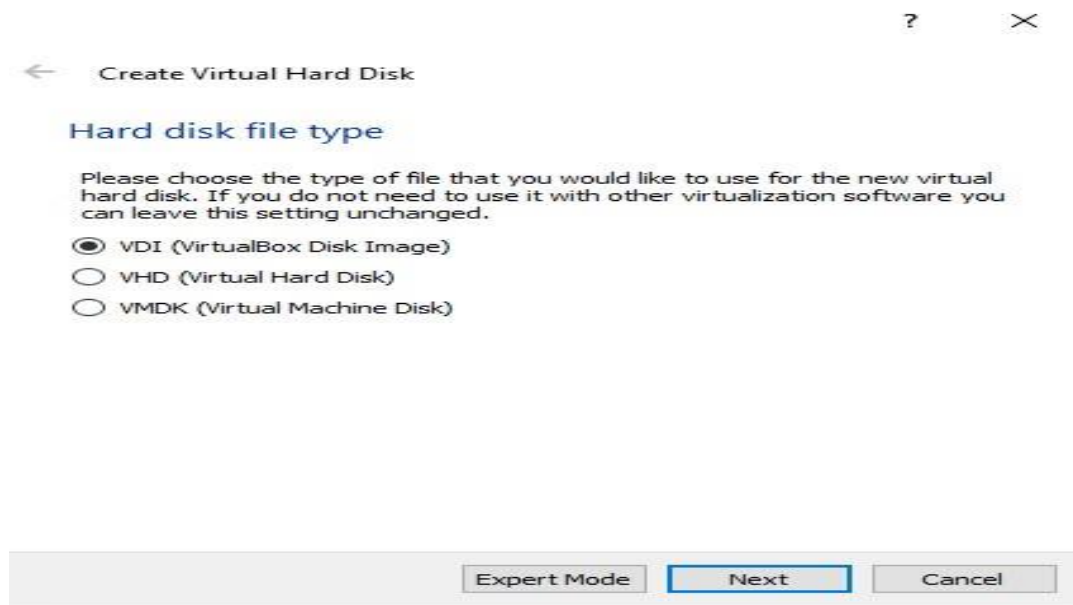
?

Create Virtual Hard Disk

Hard disk file type

Please choose the type of file that you would like to use for the new virtual hard disk. If you do not need to use it with other virtualization software you can leave this setting unchanged.

VDI (VirtualBox Disk Image)

VHD (Virtual Hard Disk)

VMDK (Virtual Machine Disk)

Expert Mode
Next
Cancel